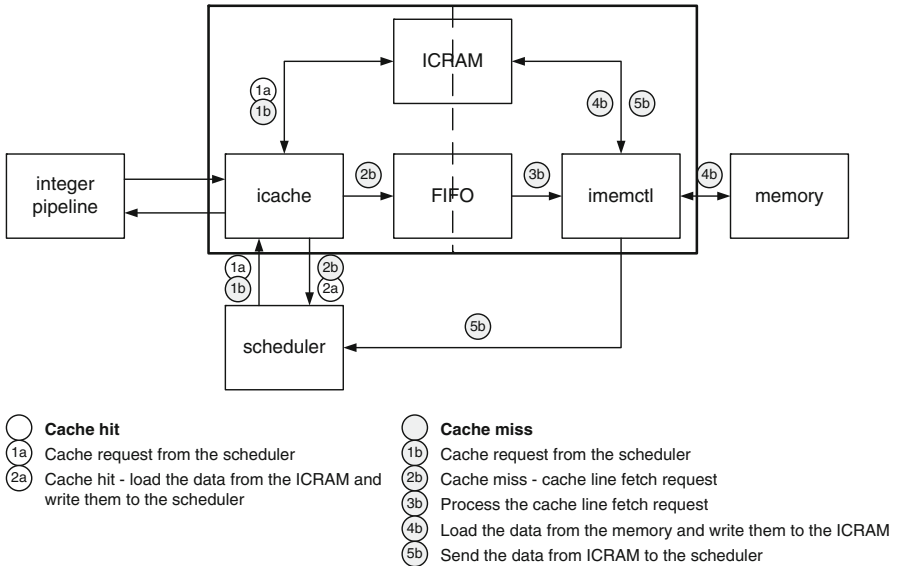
ICRAM

1a
1b

4b 5b

integer pipeline

icache

2b

FIFO

3b

imemctl

4b

memory

1a
1b

2b
2a

5b

scheduler

Cache hit
1a Cache request from the scheduler
2a Cache hit - load the data from the ICRAM and write them to the scheduler

Cache miss
1b Cache request from the scheduler
2b Cache miss - cache line fetch request
3b Process the cache line fetch request
4b Load the data from the memory and write them to the ICRAM
5b Send the data from ICRAM to the scheduler